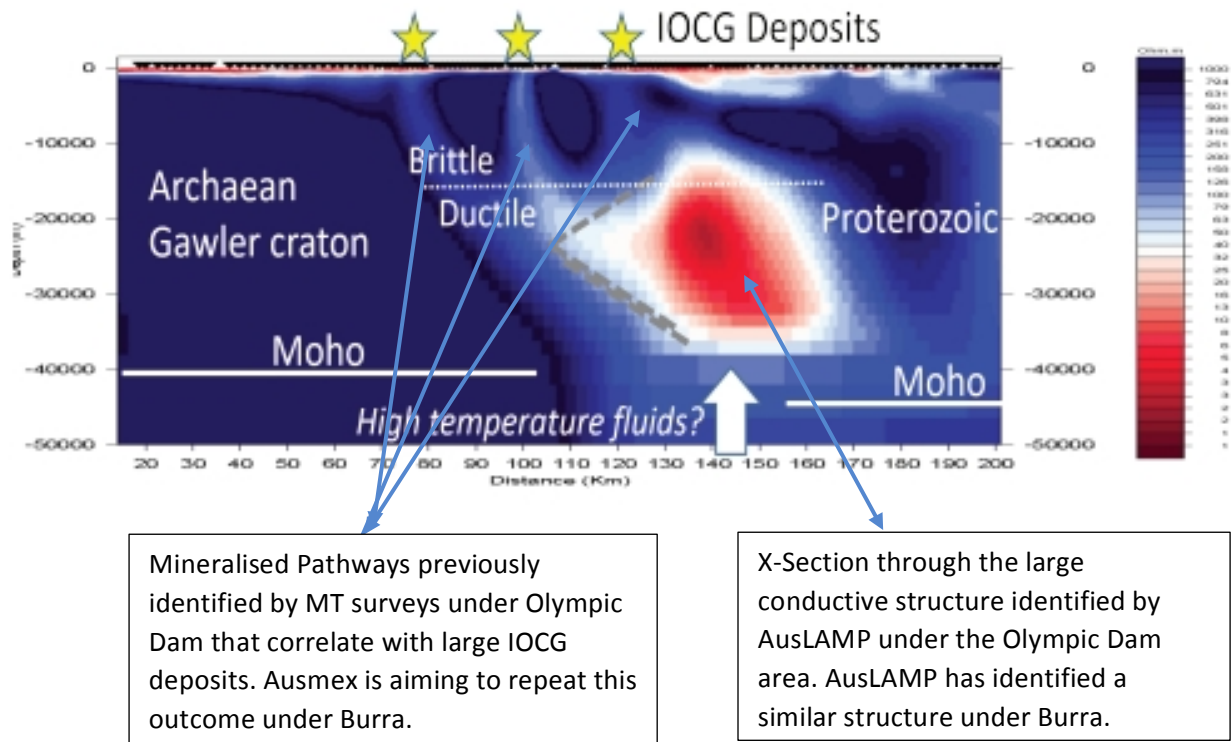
IOCG Deposits

0
-10000
-20000
-30000
-40000
-50000

Depth (m)

Archaean Gawler craton

Brittle

Ductile

Proterozoic

Moho

Moho

High temperature fluids?

20 30 40 50 60 70 80 90 100 110 120 130 140 150 160 170 180 190 200

Distance (Km)

0
-10000
-20000
-30000
-40000
-50000

Ohm.m

1000
794
631
501
398
316
251
200
158
126
100
79
63
50
40
32
25
20
16
13
10
8
6
5
4
3
2
1

Mineralised Pathways previously identified by MT surveys under Olympic Dam that correlate with large IOCG deposits. Ausmex is aiming to repeat this outcome under Burra.

X-Section through the large conductive structure identified by AusLAMP under the Olympic Dam area. AusLAMP has identified a similar structure under Burra.